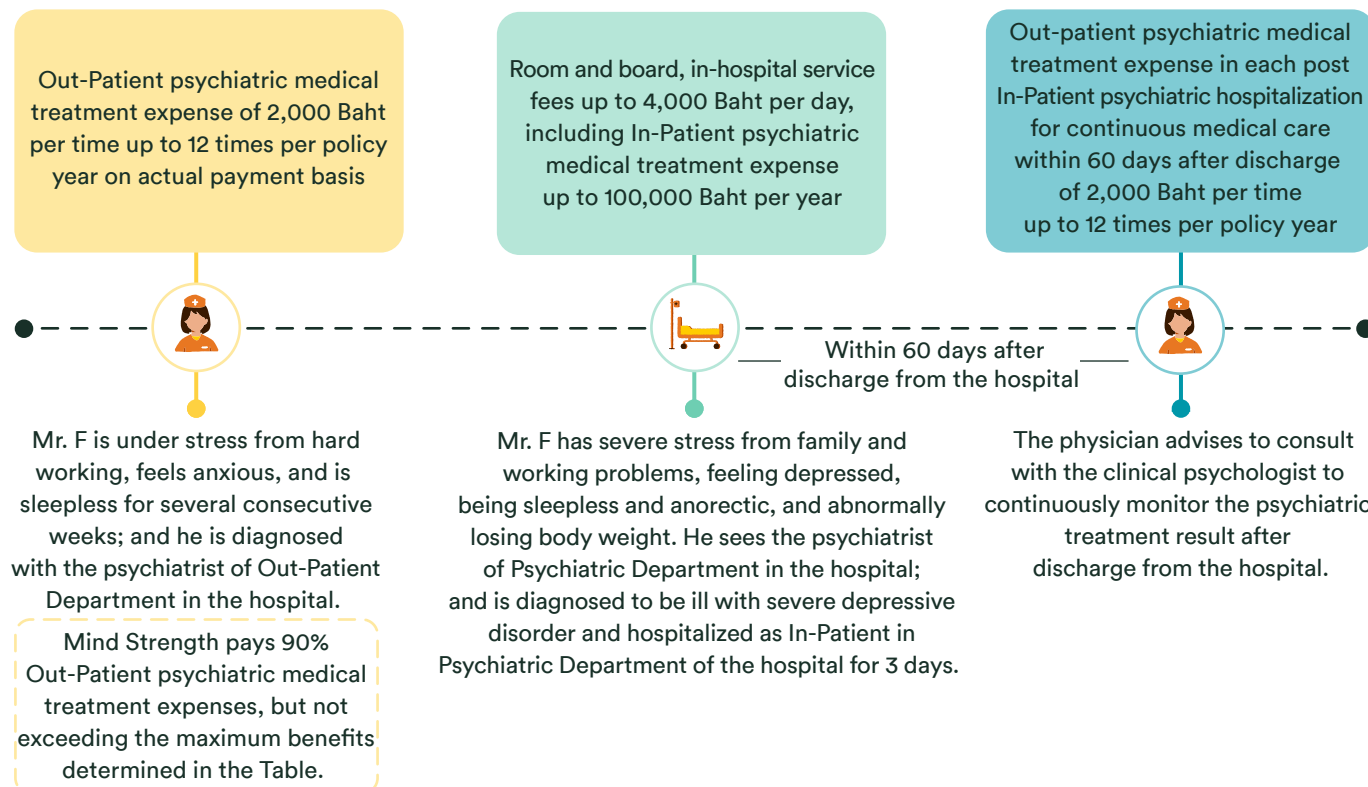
Out-Patient psychiatric medical treatment expense of 2,000 Baht per time up to 12 times per policy year on actual payment basis

Room and board, in-hospital service fees up to 4,000 Baht per day, including In-Patient psychiatric medical treatment expense up to 100,000 Baht per year

Out-patient psychiatric medical treatment expense in each post In-Patient psychiatric hospitalization for continuous medical care within 60 days after discharge of 2,000 Baht per time up to 12 times per policy year

Within 60 days after discharge from the hospital

Mr. F is under stress from hard working, feels anxious, and is sleepless for several consecutive weeks; and he is diagnosed with the psychiatrist of Out-Patient Department in the hospital.

Mind Strength pays 90% Out-Patient psychiatric medical treatment expenses, but not exceeding the maximum benefits determined in the Table.

Mr. F has severe stress from family and working problems, feeling depressed, being sleepless and anorectic, and abnormally losing body weight. He sees the psychiatrist of Psychiatric Department in the hospital; and is diagnosed to be ill with severe depressive disorder and hospitalized as In-Patient in Psychiatric Department of the hospital for 3 days.

The physician advises to consult with the clinical psychologist to continuously monitor the psychiatric treatment result after discharge from the hospital.